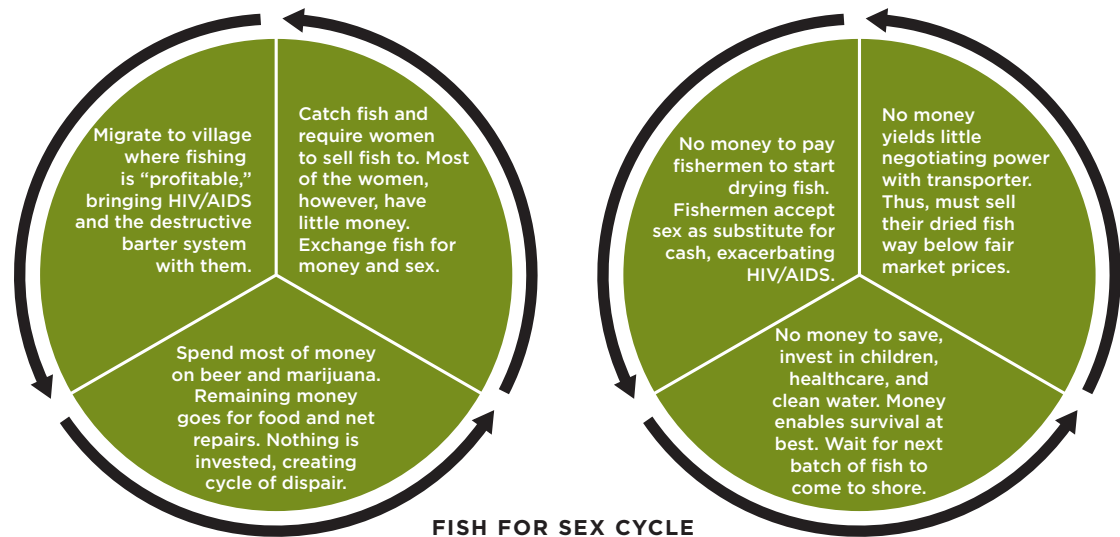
Migrate to village where fishing is “profitable,” bringing HIV/AIDS and the destructive barter system with them.

Catch fish and require women to sell fish to. Most of the women, however, have little money. Exchange fish for money and sex.

Spend most of money on beer and marijuana. Remaining money goes for food and net repairs. Nothing is invested, creating cycle of dispair.

No money to pay fishermen to start drying fish. Fishermen accept sex as substitute for cash, exacerbating HIV/AIDS.

No money yields little negotiating power with transporter. Thus, must sell their dried fish way below fair market prices.

No money to save, invest in children, healthcare, and clean water. Money enables survival at best. Wait for next batch of fish to come to shore.

FISH FOR SEX CYCLE